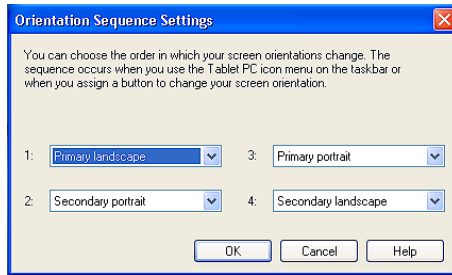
Orientation Sequence Settings

You can choose the order in which your screen orientations change. The sequence occurs when you use the Tablet PC icon menu on the taskbar or when you assign a button to change your screen orientation.

1: Primary landscape

3: Primary portrait

2: Secondary portrait

4: Secondary landscape

OK Cancel Help